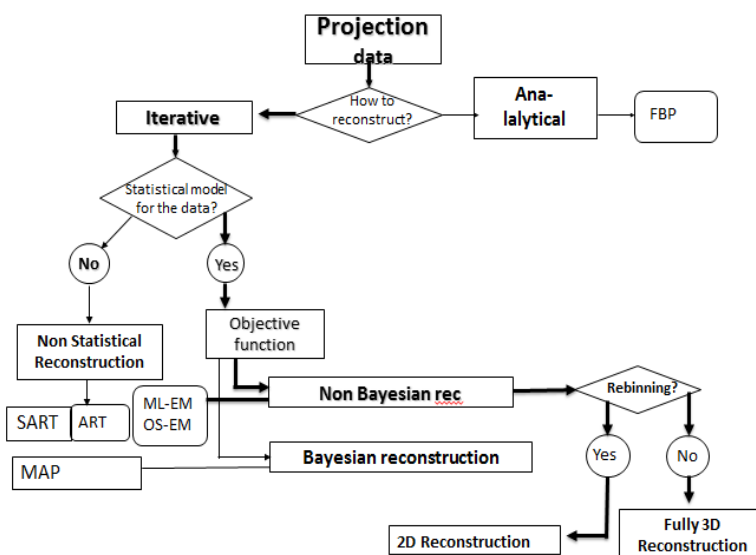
Projection data

How to reconstruct?

Ana-lalytical

FBP

Iterative

Statistical model for the data?

No

Yes

Non Statistical Reconstruction

Objective function

Non Bayesian rec

Rebinning?

SART

ART

ML-EM
OS-EM

Bayesian reconstruction

MAP

Yes

No

2D Reconstruction

Fully 3D Reconstruction